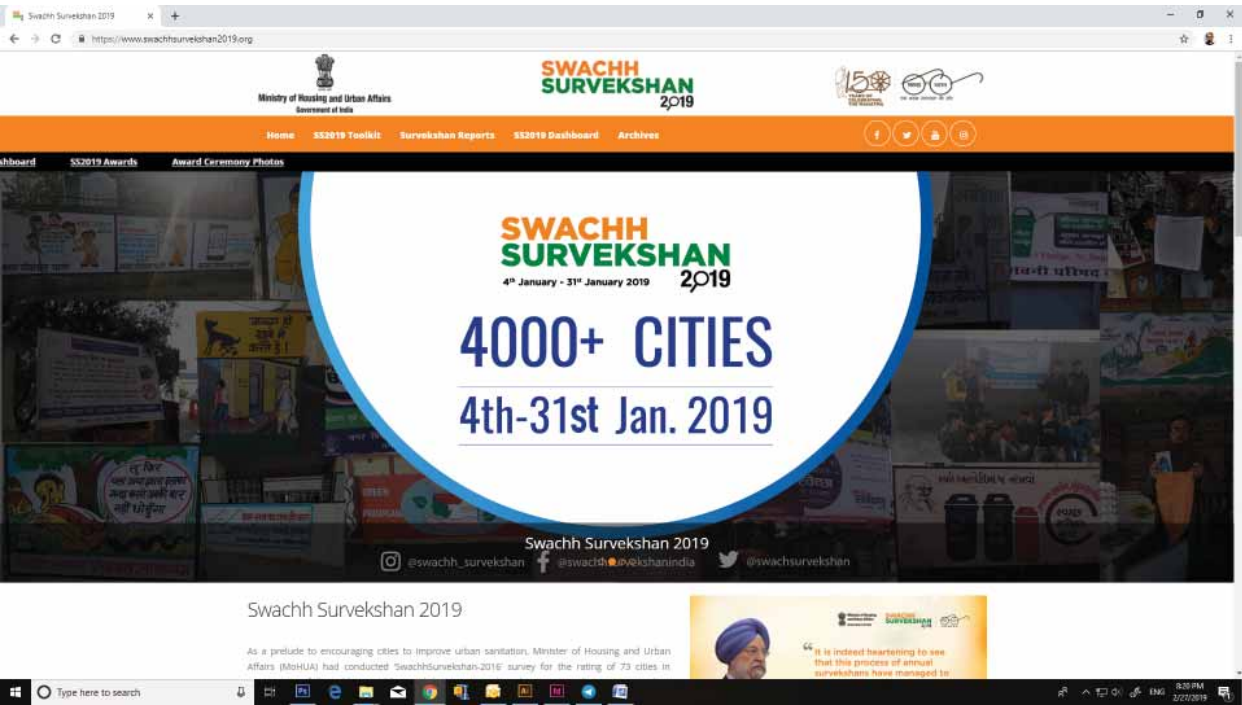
Swachh Survekshan 2019

https://www.swachhsurvekshan2019.org

Ministry of Housing and Urban Affairs
Government of India

SWACHH SURVEKSHAN 2019

150

Home SS2019 Toolkit Survekshan Reports SS2019 Dashboard Archives

hboard SS2019 Awards Award Ceremony Photos

SWACHH SURVEKSHAN 2019
4th January - 31st January 2019

4000+ CITIES
4th-31st Jan. 2019

Swachh Survekshan 2019
@swachh_survekshan @swachhsurvekshanindia @swachsurvekshan

Swachh Survekshan 2019

As a prelude to encouraging cities to improve urban sanitation, Minister of Housing and Urban Affairs (MoHUA) had conducted 'SwachhSurvekshan-2016' survey for the rating of 73 cities in

"It is indeed heartening to see that this process of annual survekshans have managed to

Type here to search

ENG 9:20 PM 2/27/2019